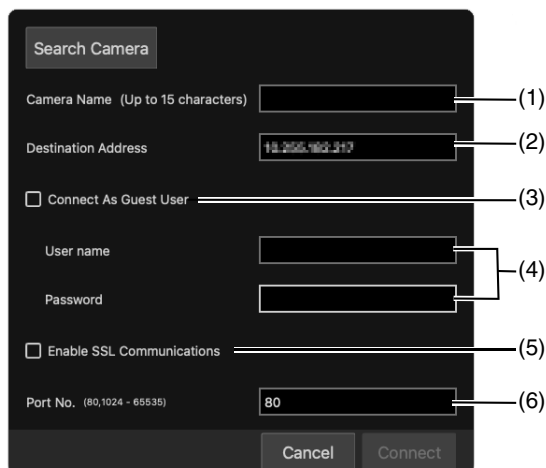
Search Camera

Camera Name (Up to 15 characters)

(1)

Destination Address

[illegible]

(2)

Connect As Guest User

(3)

User name

Password

(4)

Enable SSL Communications

(5)

Port No. (80,1024 - 65535)

80

(6)

Cancel

Connect